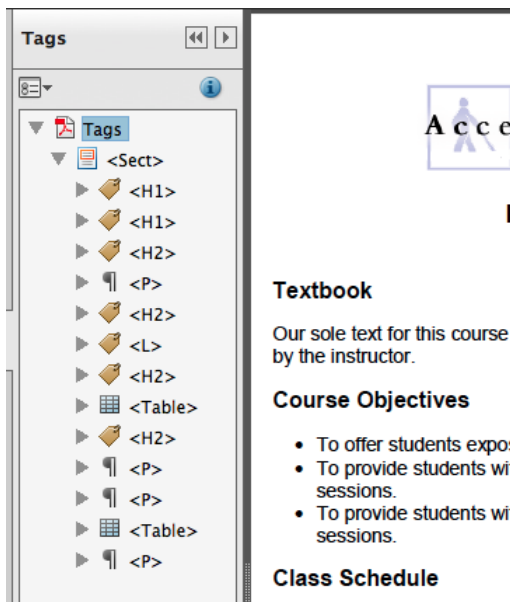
Tags

Tags
<Sect>
<H1>
<H1>
<H2>
<P>
<H2>
<L>
<H2>
<Table>
<H2>
<P>
<P>
<Table>
<P>

Acce

Textbook

Our sole text for this course by the instructor.

Course Objectives

- To offer students expos
- To provide students wi sessions.
- To provide students wi sessions.

Class Schedule